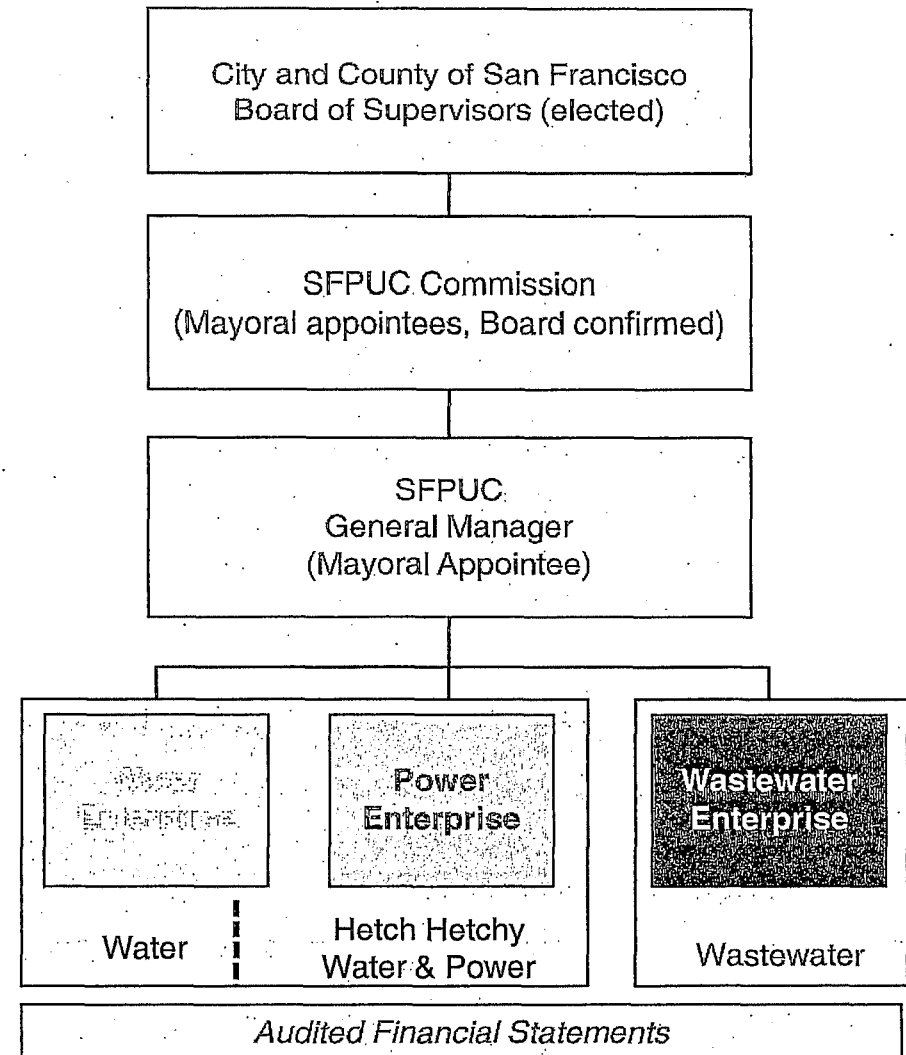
City and County of San Francisco
Board of Supervisors (elected)

SFPUC Commission
(Mayoral appointees, Board confirmed)

SFPUC
General Manager
(Mayoral Appointee)

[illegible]

Power Enterprise

Wastewater Enterprise

Water

Hetch Hetchy Water & Power

Wastewater

Audited Financial Statements